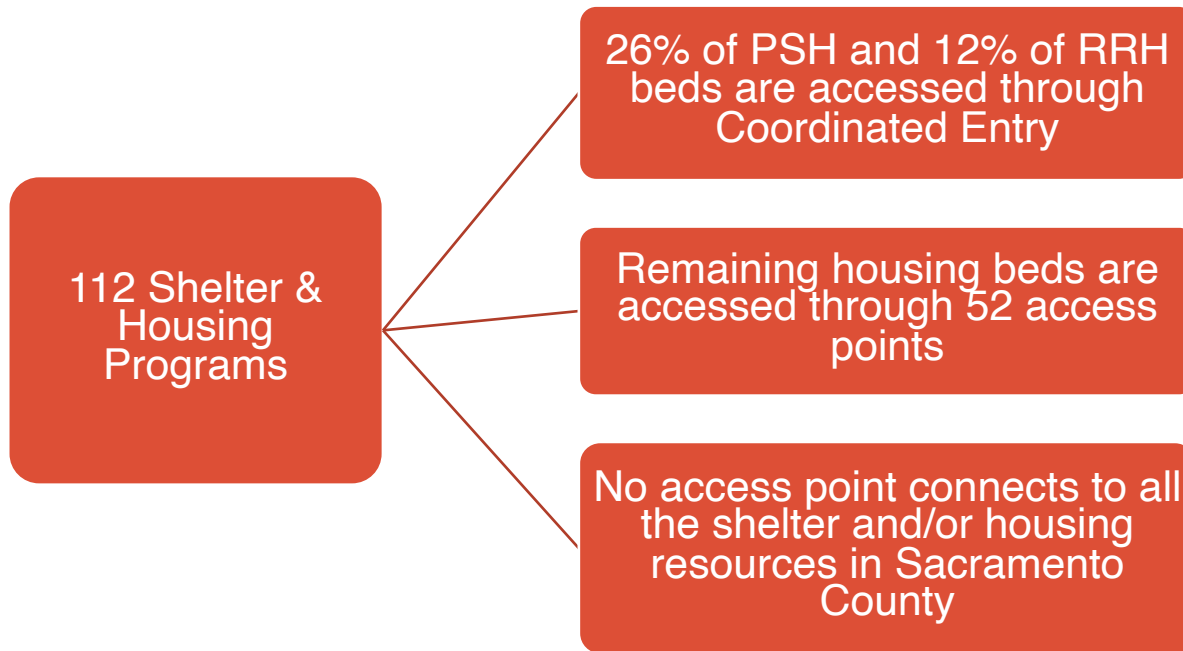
112 Shelter & Housing Programs

26% of PSH and 12% of RRH beds are accessed through Coordinated Entry

Remaining housing beds are accessed through 52 access points

No access point connects to all the shelter and/or housing resources in Sacramento County